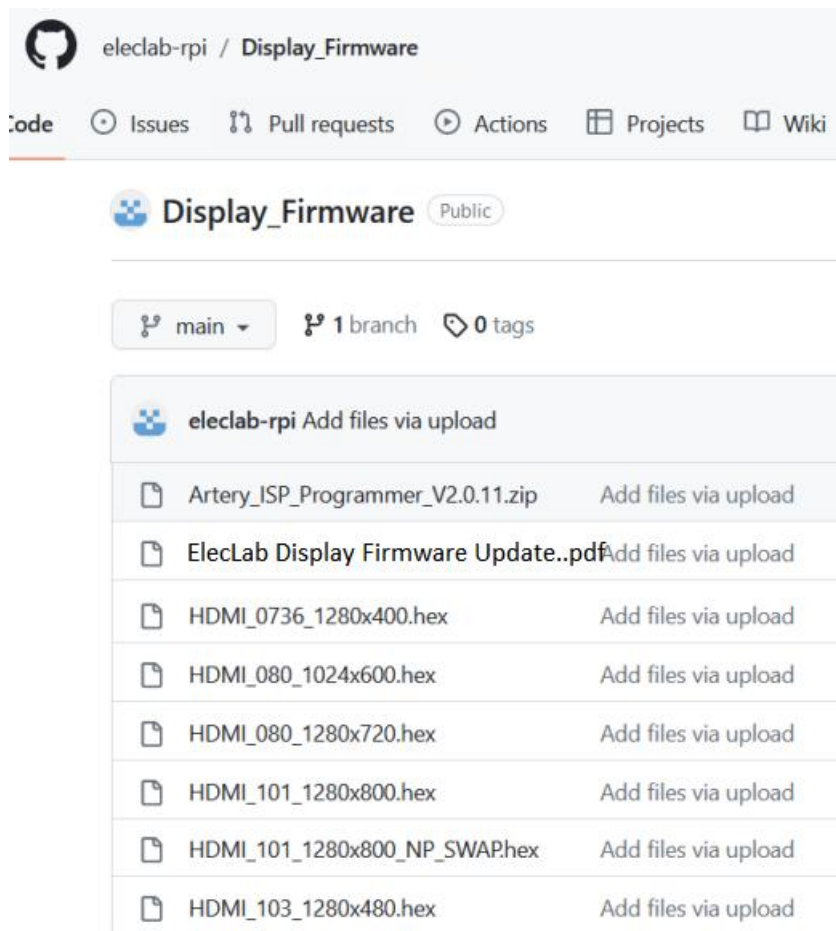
eleclab-rpi / Display_Firmware

Code Issues Pull requests Actions Projects Wiki

Display_Firmware Public

main 1 branch 0 tags

eleclab-rpi Add files via upload

| | |
|---|---|
| Artery_ISP_Programmer_V2.0.11.zip | Add files via upload |
| ElecLab Display Firmware Update..pdf | Add files via upload |
| HDMI_0736_1280x400.hex | Add files via upload |
| HDMI_080_1024x600.hex | Add files via upload |
| HDMI_080_1280x720.hex | Add files via upload |
| HDMI_101_1280x800.hex | Add files via upload |
| HDMI_101_1280x800_NP_SWAP.hex | Add files via upload |
| HDMI_103_1280x480.hex | Add files via upload |